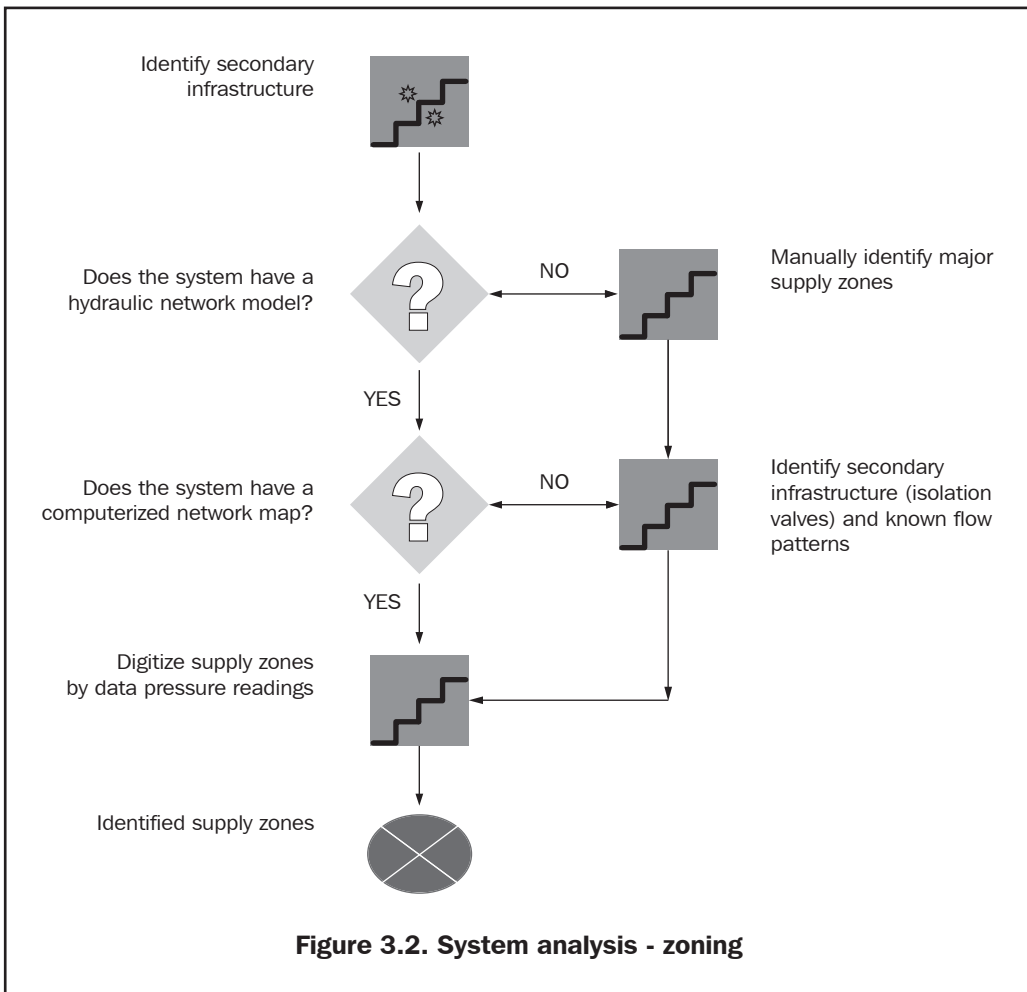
Identify secondary infrastructure

Does the system have a hydraulic network model?

NO

Manually identify major supply zones

YES

Does the system have a computerized network map?

NO

Identify secondary infrastructure (isolation valves) and known flow patterns

YES

Digitize supply zones by data pressure readings

Identified supply zones

Figure 3.2. System analysis - zoning